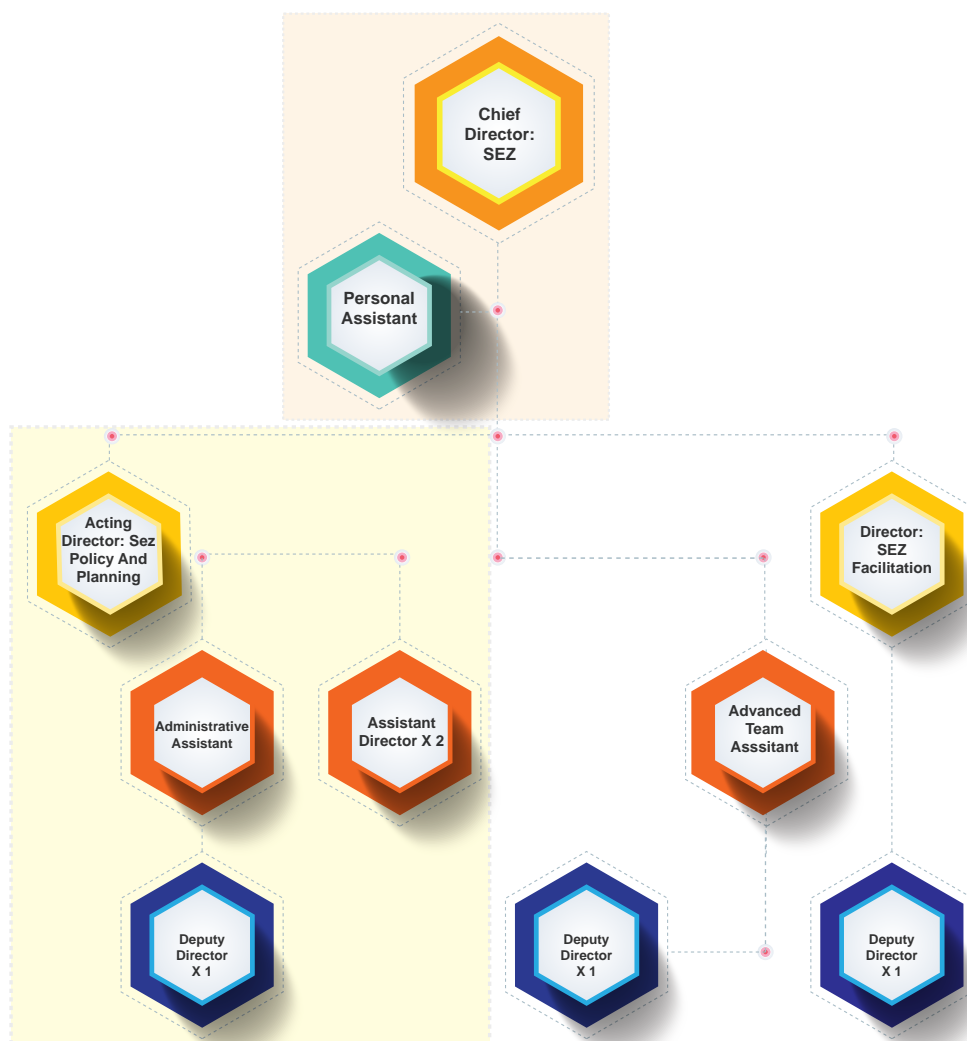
Chief Director: SEZ

Personal Assistant

Acting Director: Sez Policy And Planning

Director: SEZ Facilitation

Administrative Assistant

Assistant Director X 2

Advanced Team Asssitant

Deputy Director X 1

Deputy Director X 1

Deputy Director X 1